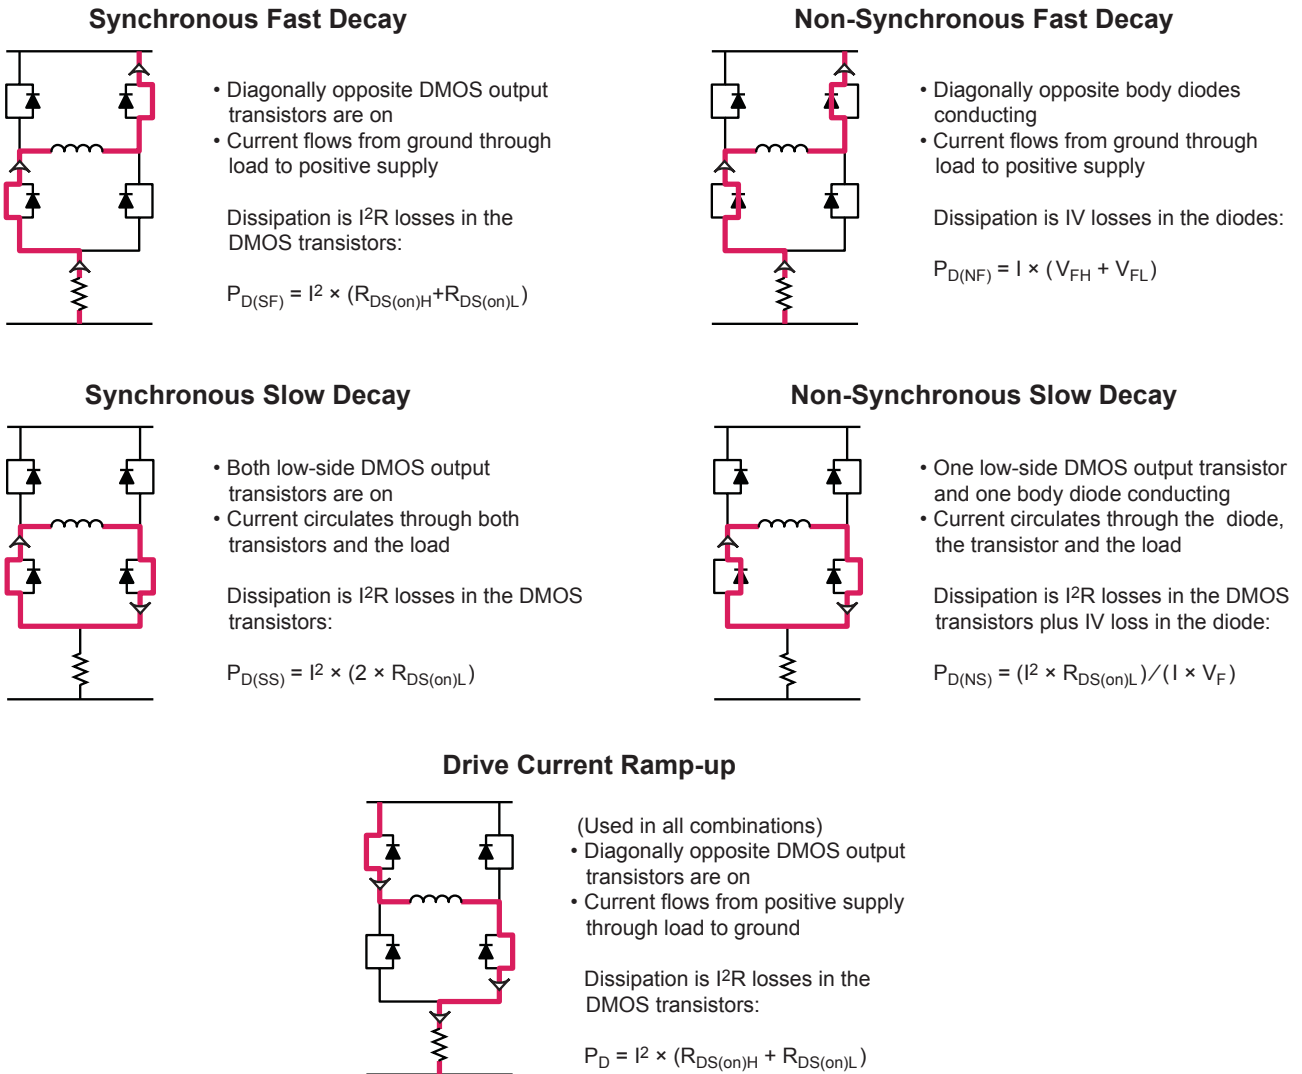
Synchronous Fast Decay

• Diagonally opposite DMOS output transistors are on
• Current flows from ground through load to positive supply

Dissipation is I$^2$R losses in the DMOS transistors:

$P_{D(SF)} = I^2 \times (R_{DS(on)H} + R_{DS(on)L})$

Non-Synchronous Fast Decay

• Diagonally opposite body diodes conducting
• Current flows from ground through load to positive supply

Dissipation is IV losses in the diodes:

$P_{D(NF)} = I \times (V_{FH} + V_{FL})$

Synchronous Slow Decay

• Both low-side DMOS output transistors are on
• Current circulates through both transistors and the load

Dissipation is I$^2$R losses in the DMOS transistors:

$P_{D(SS)} = I^2 \times (2 \times R_{DS(on)L})$

Non-Synchronous Slow Decay

• One low-side DMOS output transistor and one body diode conducting
• Current circulates through the diode, the transistor and the load

Dissipation is I$^2$R losses in the DMOS transistors plus IV loss in the diode:

$P_{D(NS)} = (I^2 \times R_{DS(on)L}) / (I \times V_F)$

Drive Current Ramp-up

(Used in all combinations)
• Diagonally opposite DMOS output transistors are on
• Current flows from positive supply through load to ground

Dissipation is I$^2$R losses in the DMOS transistors:

$P_D = I^2 \times (R_{DS(on)H} + R_{DS(on)L})$